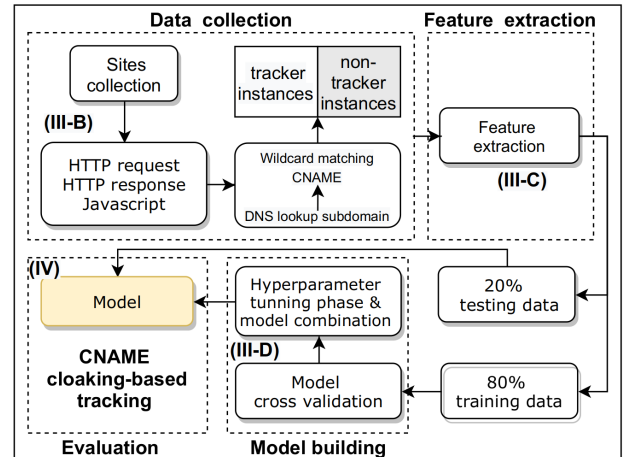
Data collection

Feature extraction

Sites collection

tracker instances

non-tracker instances

(III-B)

HTTP request
HTTP response
Javascript

Wildcard matching
CNAME
DNS lookup subdomain

Feature extraction

(III-C)

(IV)

Model

Hyperparameter tunning phase & model combination

20% testing data

CNAME cloaking-based tracking

(III-D)

Model cross validation

80% training data

Evaluation

Model building